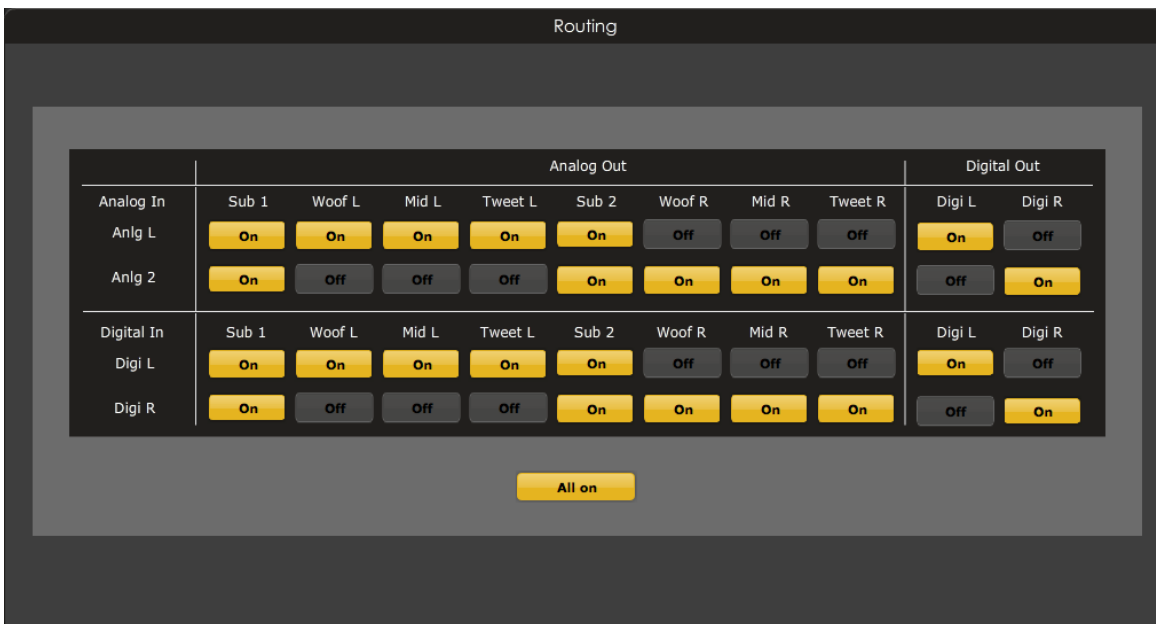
Routing

| | Analog Out | | | | | | | | Digital Out | |
|---|---|---|---|---|---|---|---|---|---|---|
| Analog In | Sub 1 | Woof L | Mid L | Tweet L | Sub 2 | Woof R | Mid R | Tweet R | Digi L | Digi R |
| Anlg L | On | On | On | On | On | Off | Off | Off | On | Off |
| Anlg 2 | On | Off | Off | Off | On | On | On | On | Off | On |
| Digital In | Sub 1 | Woof L | Mid L | Tweet L | Sub 2 | Woof R | Mid R | Tweet R | Digi L | Digi R |
| Digi L | On | On | On | On | On | Off | Off | Off | On | Off |
| Digi R | On | Off | Off | Off | On | On | On | On | Off | On |

All on